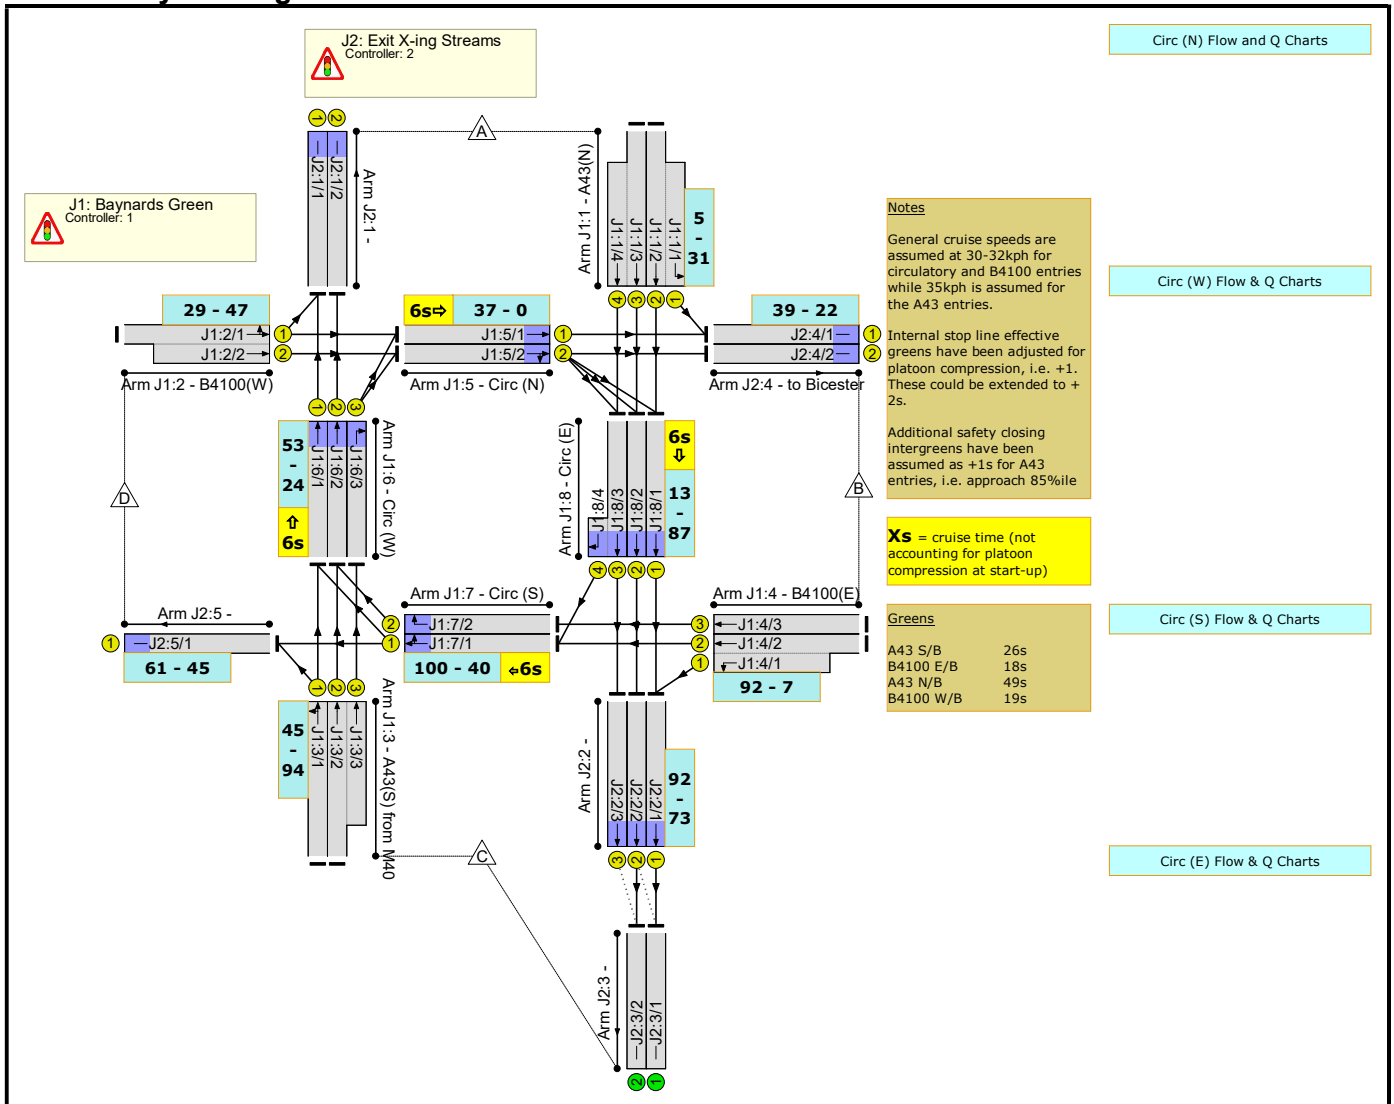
J2: Exit X-ing Streams
Controller: 2

Circ (N) Flow and Q Charts

J1: Baynards Green
Controller: 1

A

1 2
J2:1/1
J2:1/2
Arm J2:1 -

Arm J1:1 - A43(N)
J1:1/4
J1:1/3
J1:1/2
J1:1/1
5
-
31
4 3 2 1

Notes

General cruise speeds are assumed at 30-32kph for circulatory and B4100 entries while 35kph is assumed for the A43 entries.

Internal stop line effective greens have been adjusted for platoon compression, i.e. +1. These could be extended to + 2s.

Additional safety closing intergreens have been assumed as +1s for A43 entries, i.e. approach 85%ile

Circ (W) Flow & Q Charts

29 - 47
J1:2/1 1
J1:2/2 2
Arm J1:2 - B4100(W)

6s⇨ 37 - 0
J1:5/1 1
J1:5/2 2
Arm J1:5 - Circ (N)

39 - 22
J2:4/1 1
J2:4/2 2
Arm J2:4 - to Bicester

1 2 3
53
-
24
⇧
6s
J1:6/1
J1:6/2
J1:6/3
Arm J1:6 - Circ (W)

D

Arm J1:8 - Circ (E)
J1:8/4
J1:8/3
J1:8/2
J1:8/1
6s
⇩
13
-
87
4 3 2 1

B

Xs = cruise time (not accounting for platoon compression at start-up)

Arm J2:5 -
1 J2:5/1
61 - 45

Arm J1:7 - Circ (S)
2 J1:7/2
1 J1:7/1
100 - 40 ⇦6s

Arm J1:4 - B4100(E)
3 J1:4/3
2 J1:4/2
1 J1:4/1
92 - 7

Greens

| A43 S/B | 26s |
|---|---|
| B4100 E/B | 18s |
| A43 N/B | 49s |
| B4100 W/B | 19s |

Circ (S) Flow & Q Charts

1 2 3
45
-
94
J1:3/1
J1:3/2
J1:3/3
Arm J1:3 - A43(S) from M40

Arm J2:2 -
J2:2/3
J2:2/2
J2:2/1
92
-
73
3 2 1

C

Circ (E) Flow & Q Charts

Arm J2:3 -
J2:3/2
J2:3/1
2 1